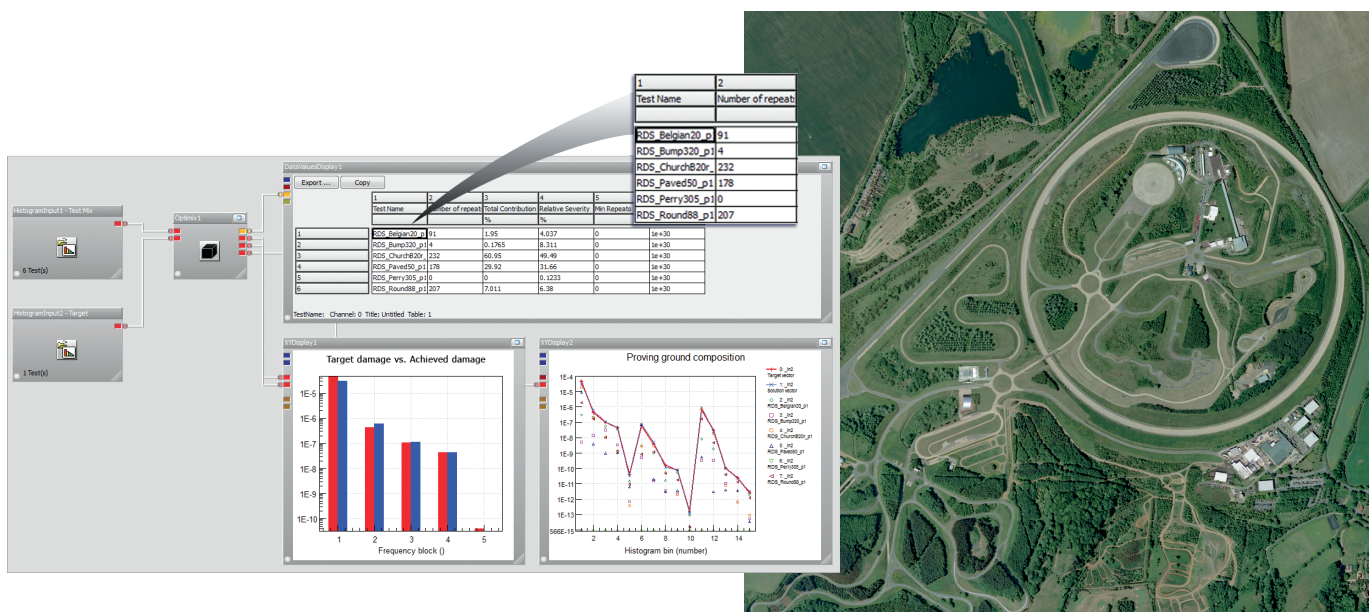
| 1 | 2 |
|---|---|
| Test Name | Number of repeat |
| | |
| RDS_Belgian20_p | 91 |
| RDS_Bump320_p1 | 4 |
| RDS_ChurchB20r_ | 232 |
| RDS_Paved50_p1 | 178 |
| RDS_Perry305_p1 | 0 |
| RDS_Round88_p1 | 207 |

DataValuesDisplay1

Export ... Copy

| | 1 | 2 | 3 | 4 | 5 | |
|---|---|---|---|---|---|---|
| | Test Name | Number of repeat | Total Contribution | Relative Severity | Min Repeats | |
| | | | % | % | | |
| 1 | RDS_Belgian20_p | 91 | 1.95 | 4.037 | 0 | 1e+30 |
| 2 | RDS_Bump320_p1 | 4 | 0.1765 | 8.311 | 0 | 1e+30 |
| 3 | RDS_ChurchB20r_ | 232 | 60.95 | 49.49 | 0 | 1e+30 |
| 4 | RDS_Paved50_p1 | 178 | 29.92 | 31.66 | 0 | 1e+30 |
| 5 | RDS_Perry305_p1 | 0 | 0 | 0.1233 | 0 | 1e+30 |
| 6 | RDS_Round88_p1 | 207 | 7.011 | 6.38 | 0 | 1e+30 |

TestName: Channel: 0 Title: Untitled Table: 1

HistogramInput1 - Test Mix

6 Test(s)

Optimix1

HistogramInput2 - Target

1 Test(s)

XYDisplay1

Target damage vs. Achieved damage

1E-5
1E-6
1E-7
1E-8
1E-9
1E-10

1 2 3 4 5

Frequency block ()

XYDisplay2

Proving ground composition

1E-4
1E-5
1E-6
1E-7
1E-8
1E-9
1E-10
1E-11
1E-12
1E-13
566E-15

2 4 6 8 10 12 14

Histogram bin (number)

0: _tri2
Target vector
1: _tri2
Solution vector
2: _tri2
RDS_Belgian20_p1
3: _tri2
RDS_Bump320_p1
4: _tri2
RDS_ChurchB20r_p1
5: _tri2
RDS_Paved50_p1
6: _tri2
RDS_Perry305_p1
7: _tri2
RDS_Round88_p1